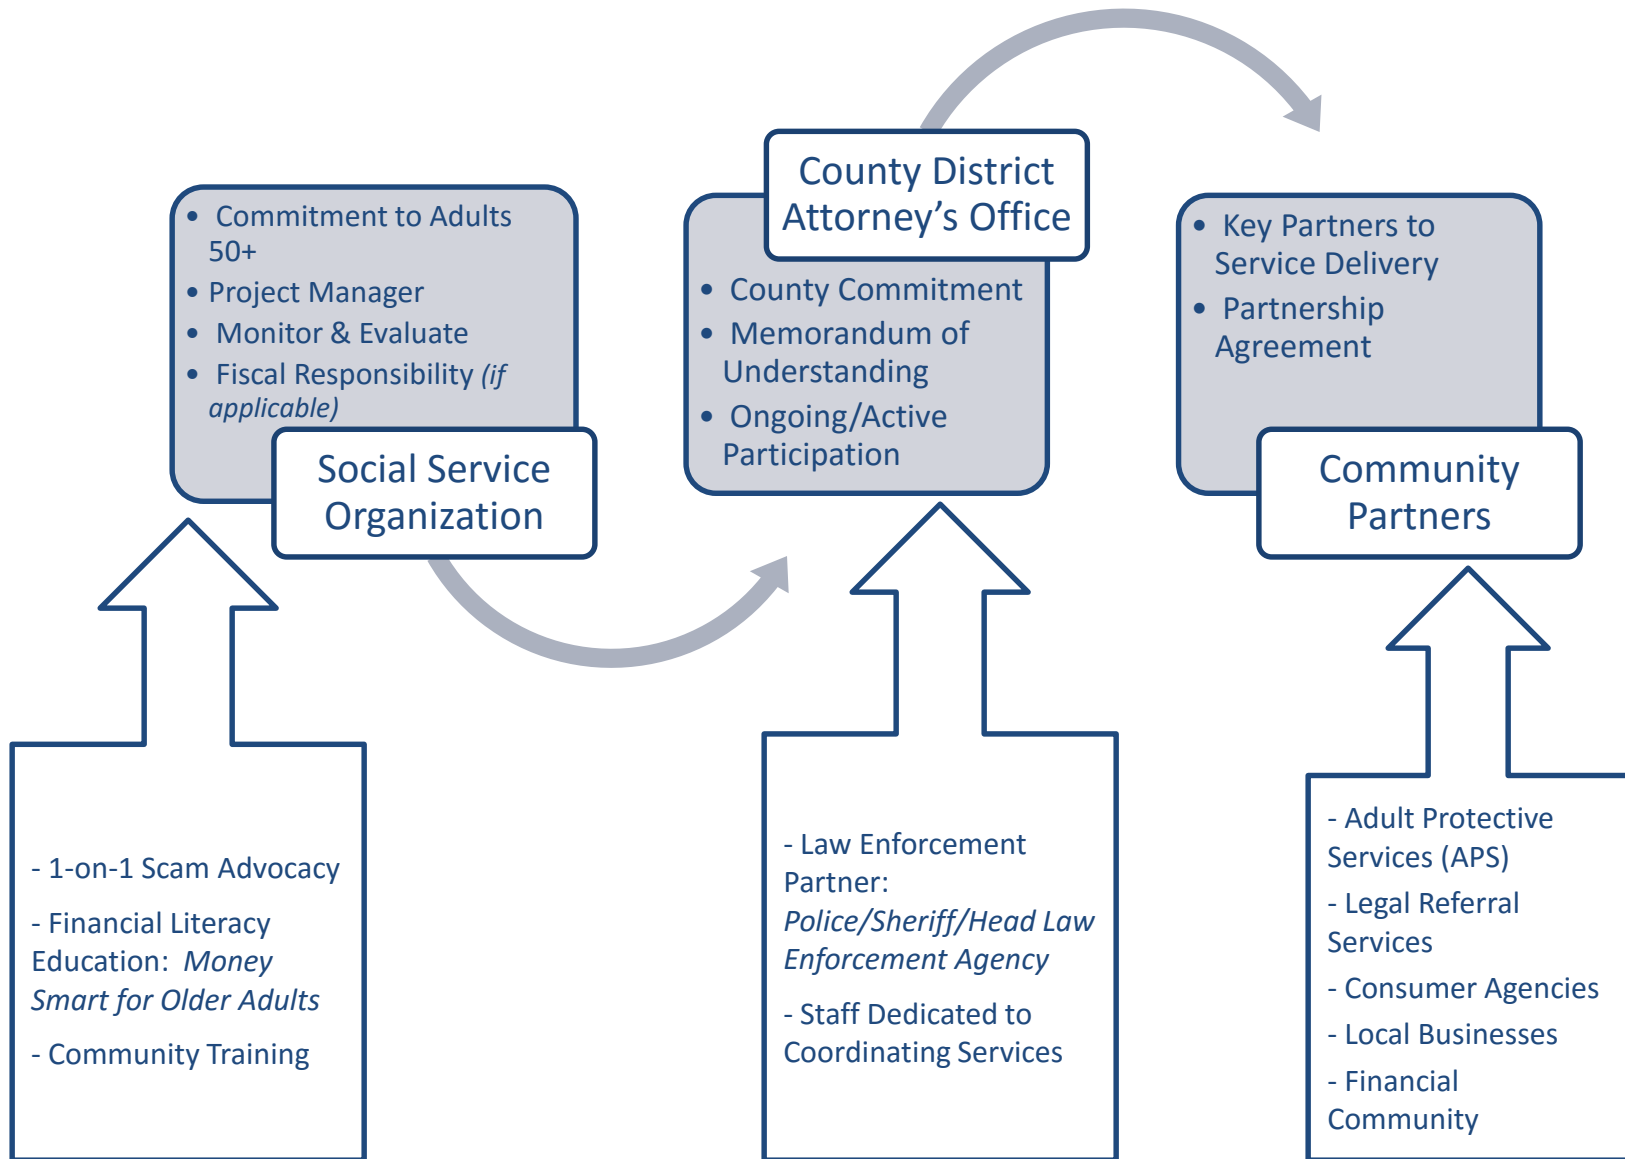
- Commitment to Adults 50+
- Project Manager
- Monitor & Evaluate
- Fiscal Responsibility *(if applicable)*

Social Service Organization

- 1-on-1 Scam Advocacy

- Financial Literacy Education: *Money Smart for Older Adults*

- Community Training

County District Attorney's Office

- County Commitment
- Memorandum of Understanding
- Ongoing/Active Participation

- Law Enforcement Partner: *Police/Sheriff/Head Law Enforcement Agency*

- Staff Dedicated to Coordinating Services

- Key Partners to Service Delivery
- Partnership Agreement

Community Partners

- Adult Protective Services (APS)

- Legal Referral Services

- Consumer Agencies

- Local Businesses

- Financial Community